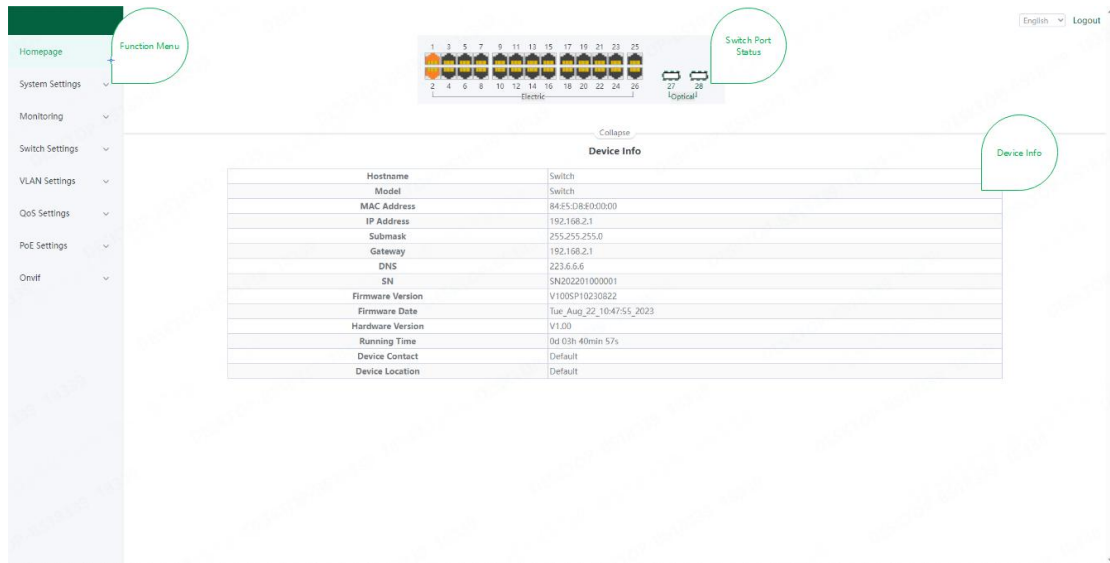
Homepage
System Settings
Monitoring
Switch Settings
VLAN Settings
QoS Settings
PoE Settings
Onvif

Function Menu

1 3 5 7 9 11 13 15 17 19 21 23 25
2 4 6 8 10 12 14 16 18 20 22 24 26
Electric
27 28
Optical

Switch Port Status

English Logout

Collapse

Device Info

Device Info

| Hostname | Switch |
|---|---|
| Model | Switch |
| MAC Address | 84:E5:D8:E0:00:00 |
| IP Address | 192.168.2.1 |
| Submask | 255.255.255.0 |
| Gateway | 192.168.2.1 |
| DNS | 223.6.6.6 |
| SN | SN202201000001 |
| Firmware Version | V100SP10230822 |
| Firmware Date | Tue_Aug_22_10:47:55_2023 |
| Hardware Version | V1.00 |
| Running Time | 0d 03h 40min 57s |
| Device Contact | Default |
| Device Location | Default |